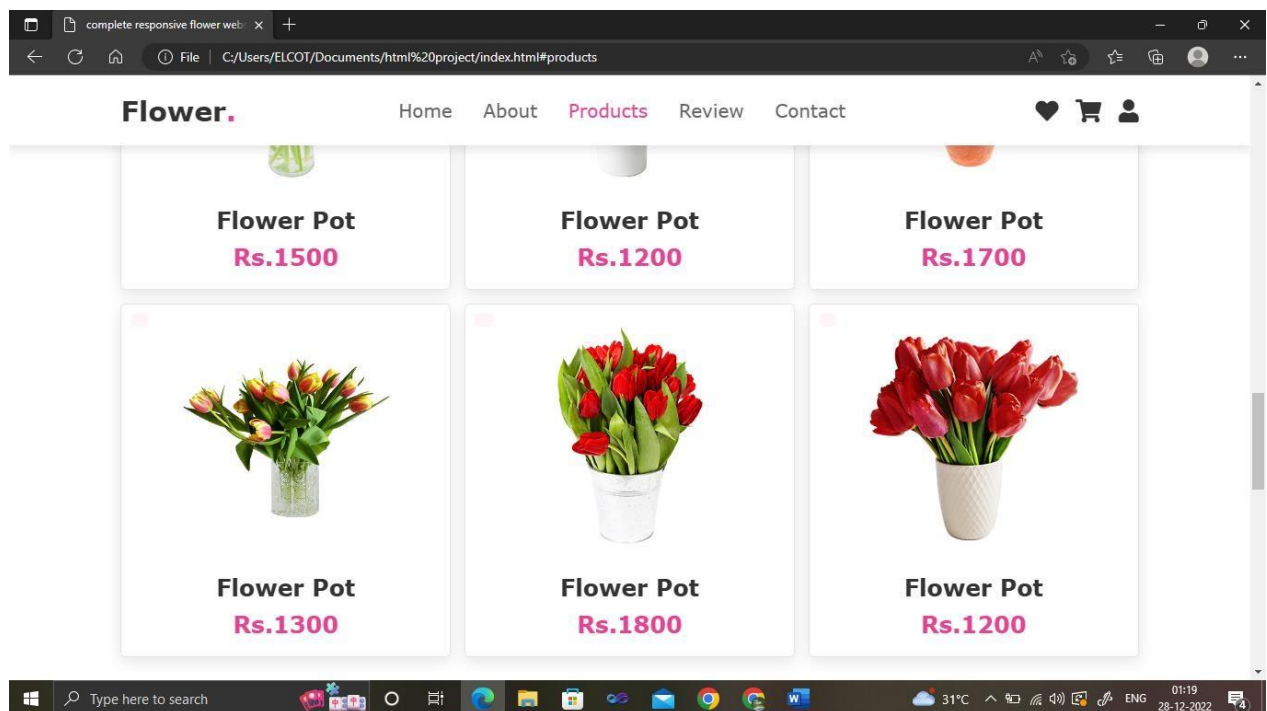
complete responsive flower web ×

File | C:/Users/ELCOT/Documents/html%20project/index.html#products

Flower.

Home About Products Review Contact

Flower Pot
Rs.1500

Flower Pot
Rs.1200

Flower Pot
Rs.1700

Flower Pot
Rs.1300

Flower Pot
Rs.1800

Flower Pot
Rs.1200

Type here to search

31°C ENG 01:19 28-12-2022